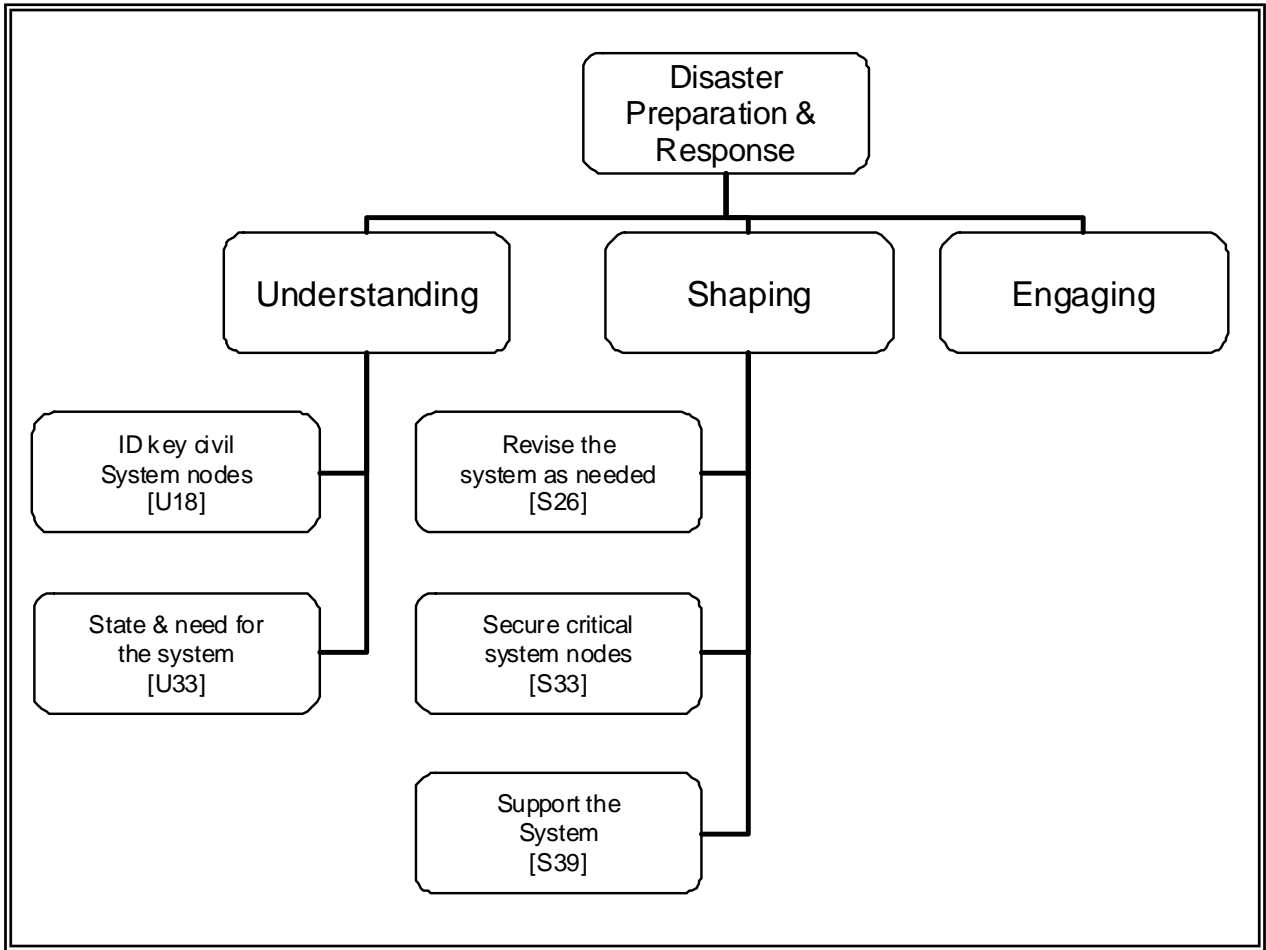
Disaster Preparation & Response

Understanding

Shaping

Engaging

ID key civil System nodes [U18]

State & need for the system [U33]

Revise the system as needed [S26]

Secure critical system nodes [S33]

Support the System [S39]